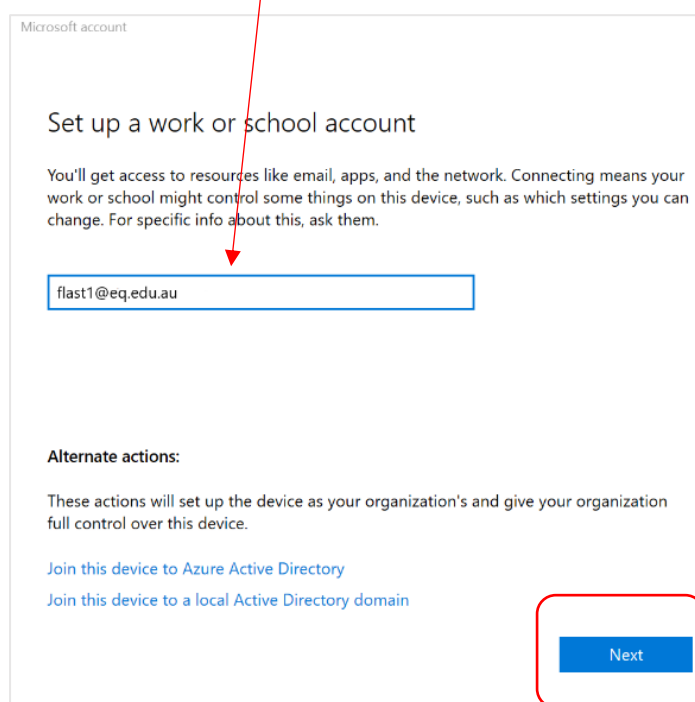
Microsoft account

Set up a work or school account

You'll get access to resources like email, apps, and the network. Connecting means your work or school might control some things on this device, such as which settings you can change. For specific info about this, ask them.

flast1@eq.edu.au

Alternate actions:

These actions will set up the device as your organization's and give your organization full control over this device.

Join this device to Azure Active Directory

Join this device to a local Active Directory domain

Next